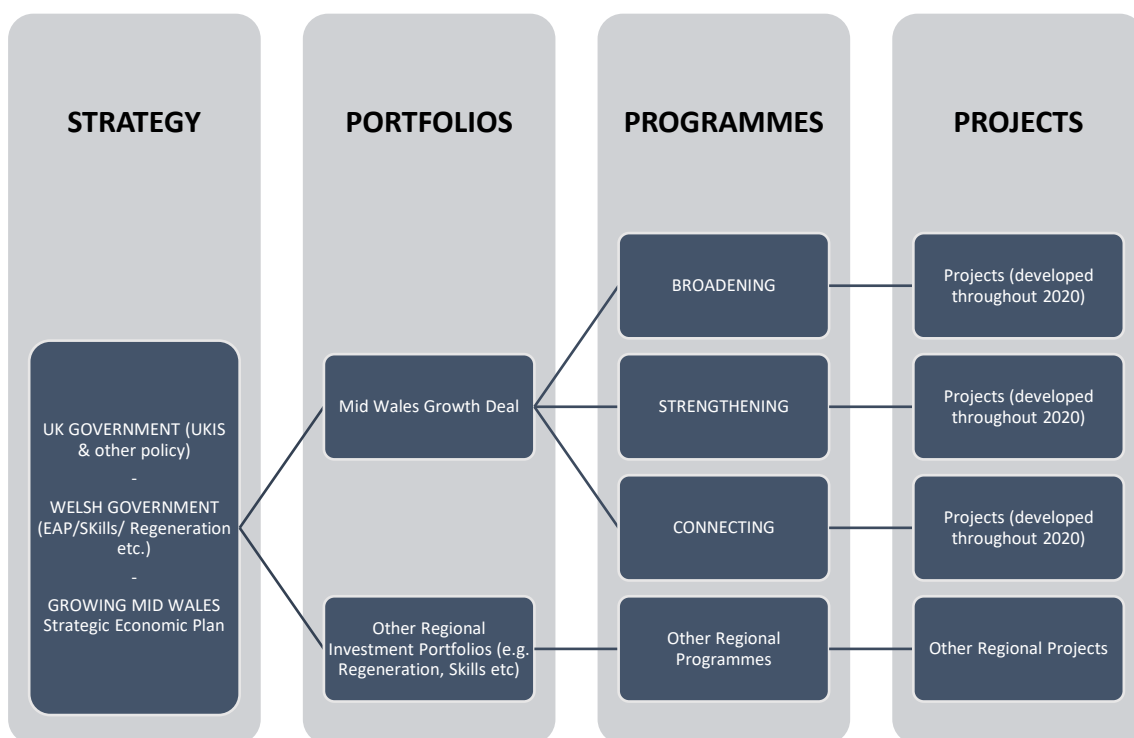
STRATEGY

PORTFOLIOS

PROGRAMMES

PROJECTS

UK GOVERNMENT (UKIS & other policy)
-
WELSH GOVERNMENT (EAP/SKills/ Regeneration etc.)
-
GROWING MID WALES Strategic Economic Plan

Mid Wales Growth Deal

Other Regional Investment Portfolios (e.g. Regeneration, Skills etc)

BROADENING

STRENGTHENING

CONNECTING

Other Regional Programmes

Projects (developed throughout 2020)

Projects (developed throughout 2020)

Projects (developed throughout 2020)

Other Regional Projects